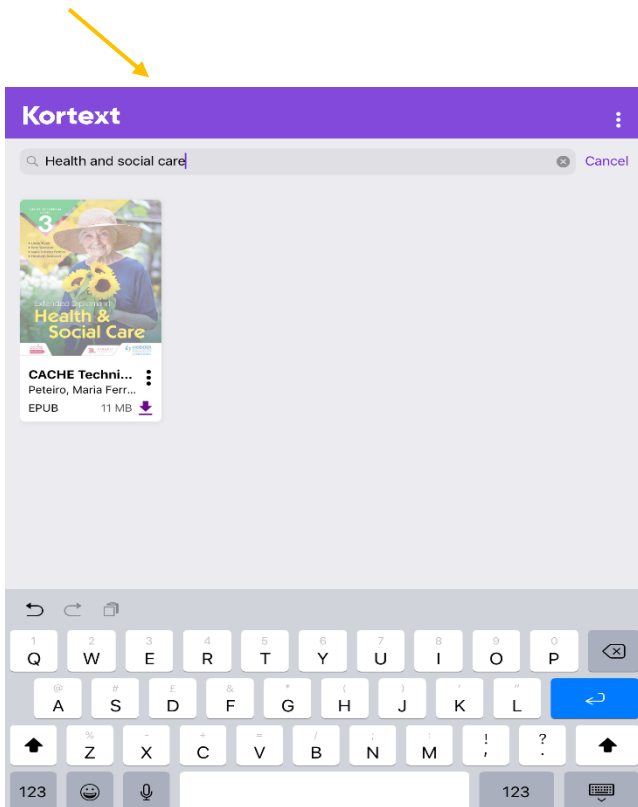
Kortext

Health and social care

Cancel

3

Extended Diploma in

Health & Social Care

CACHE Techni...

Peteiro, Maria Ferr...

EPUB

11 MB

1 Q 2 W 3 E 4 R 5 T 6 Y 7 U 8 I 9 O 0 P

@ A # S £ D & F * G ( H ) J ' K " L

% Z - X + C = V / B ; N : M ! , ? .

123

123